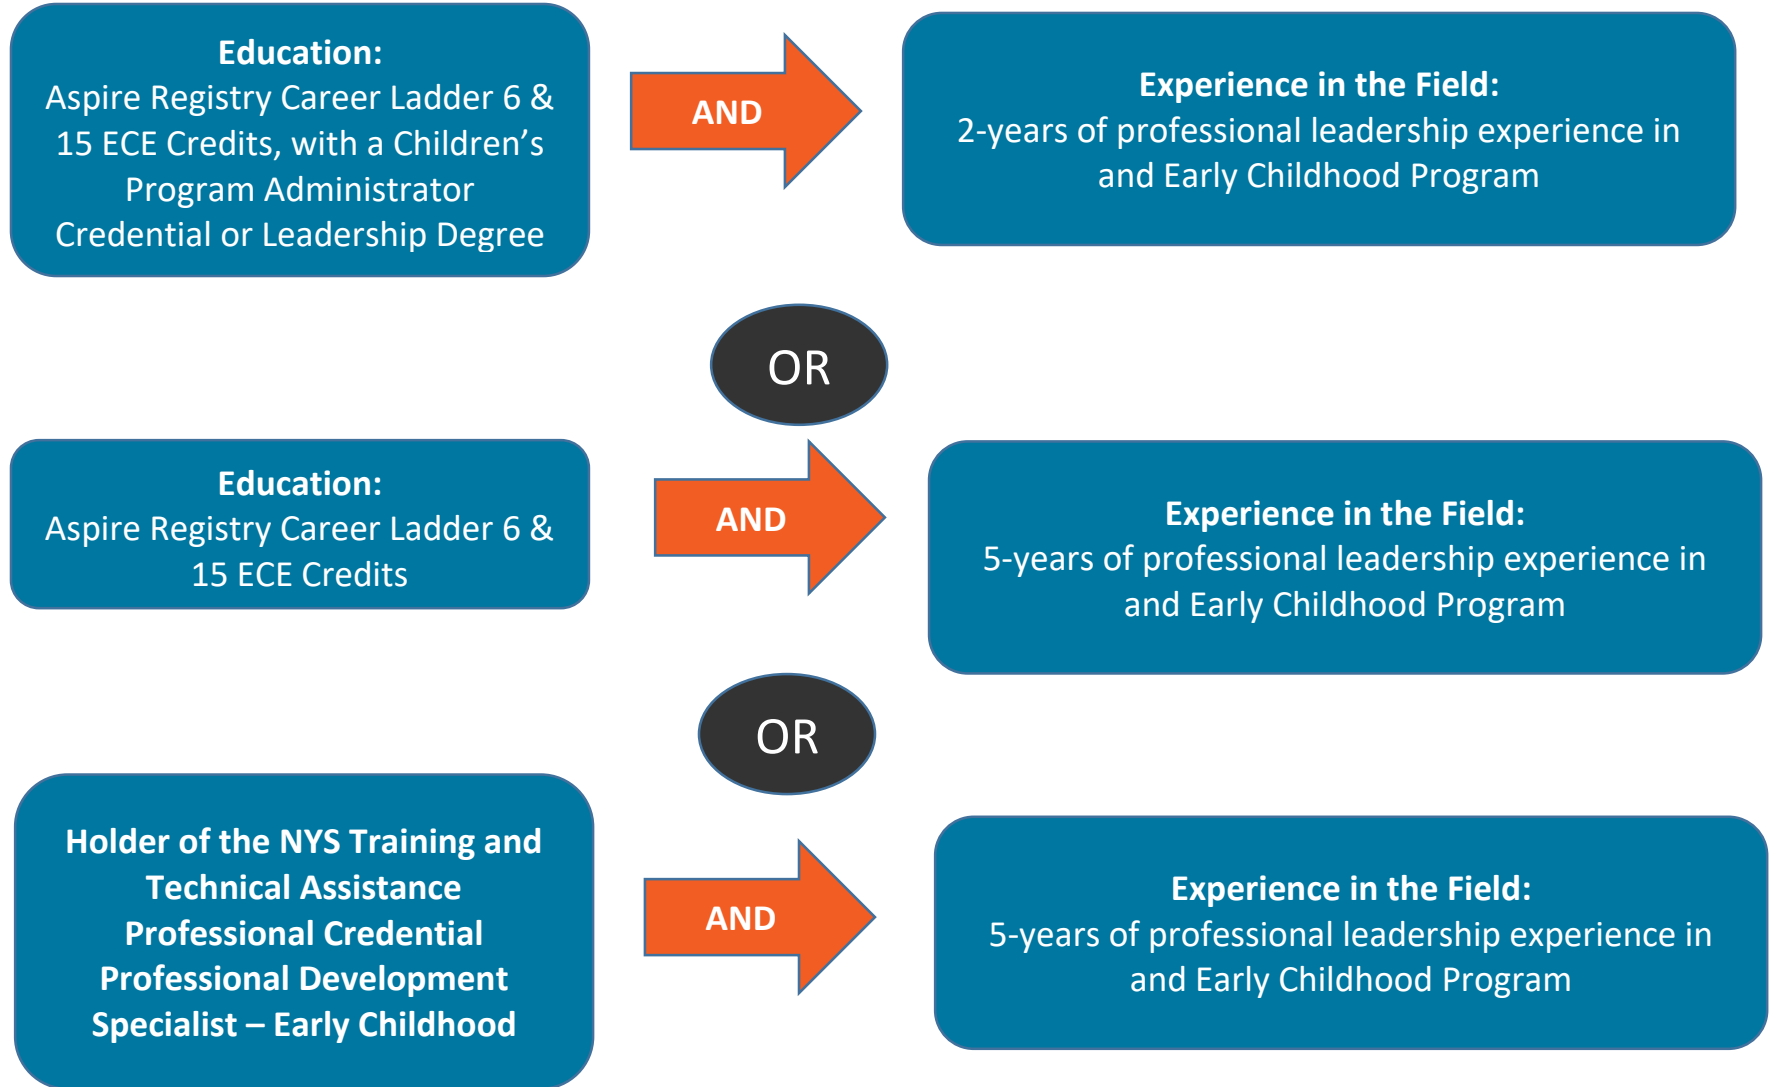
Education:
Aspire Registry Career Ladder 6 & 15 ECE Credits, with a Children's Program Administrator Credential or Leadership Degree

AND

Experience in the Field:
2-years of professional leadership experience in and Early Childhood Program

OR

Education:
Aspire Registry Career Ladder 6 & 15 ECE Credits

AND

Experience in the Field:
5-years of professional leadership experience in and Early Childhood Program

OR

Holder of the NYS Training and Technical Assistance Professional Credential Professional Development Specialist – Early Childhood

AND

Experience in the Field:
5-years of professional leadership experience in and Early Childhood Program